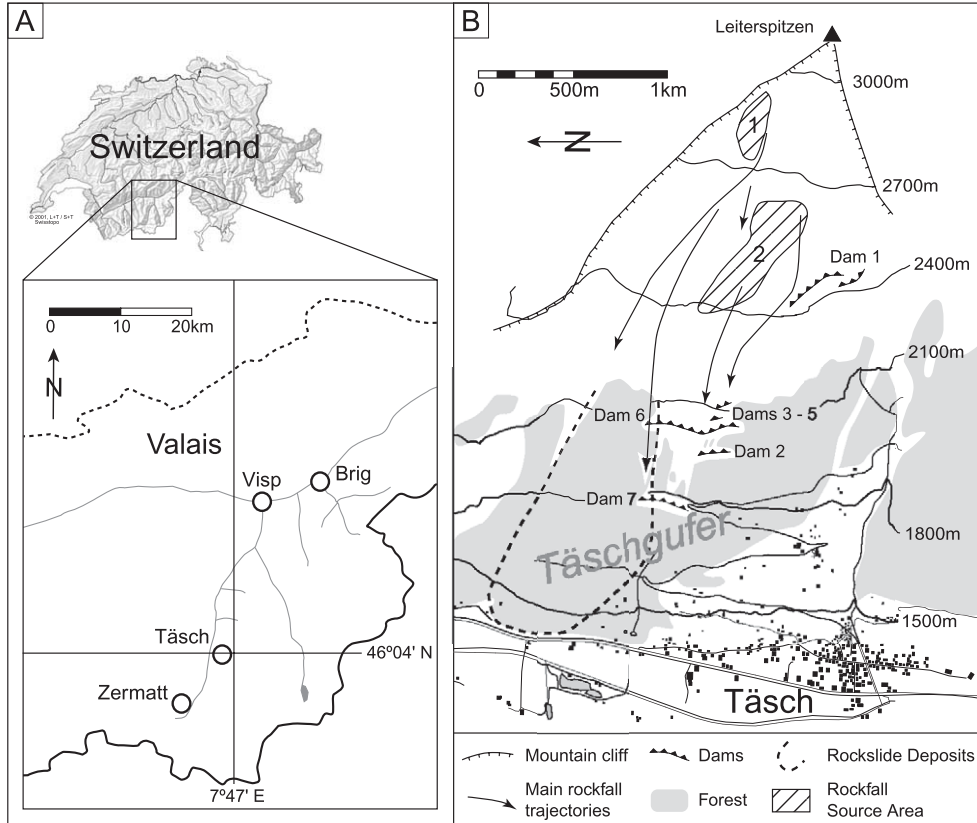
A

Switzerland

© 2001, L+T / S+T Swisstopo

0 10 20km

N

Valais

Visp

Brig

Täsch

46°04' N

Zermatt

7°47' E

B

Leiterspitzen

0 500m 1km

Z

3000m

1

2700m

2

Dam 1

2400m

2100m

Dam 6

Dams 3 - 5

Dam 2

Dam 7

Täschgufer

1800m

1500m

Täsch

Mountain cliff

Dams

Rockslide Deposits

Main rockfall trajectories

Forest

Rockfall Source Area